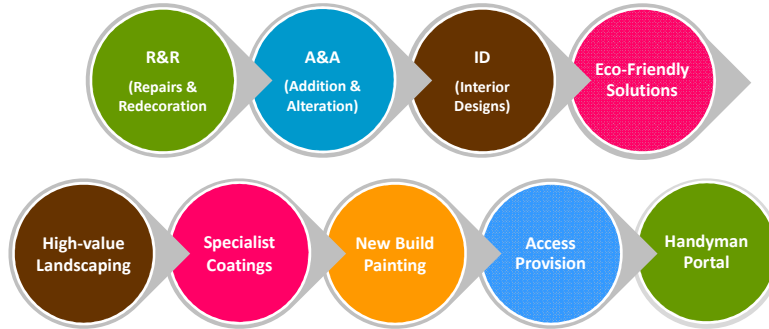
R&R

(Repairs & Redecoration)

A&A

(Addition & Alteration)

ID

(Interior Designs)

Eco-Friendly Solutions

High-value Landscaping

Specialist Coatings

New Build Painting

Access Provision

Handyman Portal